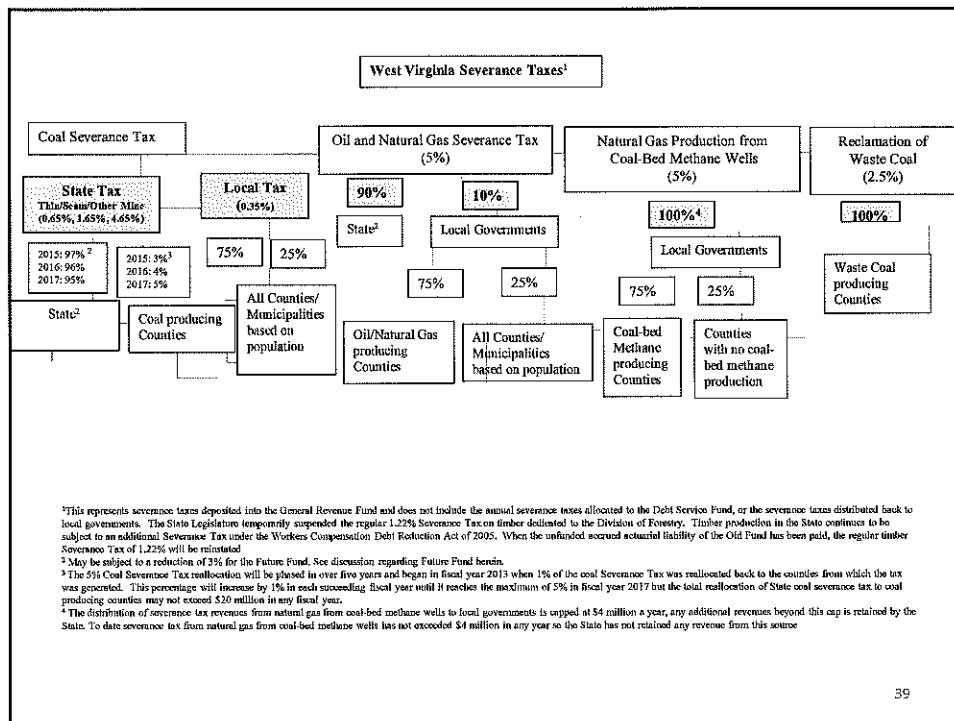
West Virginia Severance Taxes$^1$

Coal Severance Tax

State Tax
Thin/Seam/Other Mine
(0.65%, 1.65%, 4.65%)

Local Tax
(0.35%)

2015: 97% $^2$
2016: 96%
2017: 95%

2015: 3%$^3$
2016: 4%
2017: 5%

75%

25%

State$^2$

Coal producing Counties

All Counties/ Municipalities based on population

Oil and Natural Gas Severance Tax (5%)

90%

10%

State$^2$

Local Governments

75%

25%

Oil/Natural Gas producing Counties

All Counties/ Municipalities based on population

Natural Gas Production from Coal-Bed Methane Wells (5%)

100%$^4$

Local Governments

75%

25%

Coal-bed Methane producing Counties

Counties with no coal-bed methane production

Reclamation of Waste Coal (2.5%)

100%

Waste Coal producing Counties

$^1$This represents severance taxes deposited into the General Revenue Fund and does not include the annual severance taxes allocated to the Debt Service Fund, or the severance taxes distributed back to local governments. The State Legislature temporarily suspended the regular 1.22% Severance Tax on timber dedicated to the Division of Forestry. Timber production in the State continues to be subject to an additional Severance Tax under the Workers Compensation Debt Reduction Act of 2005. When the unfunded accrued actuarial liability of the Old Fund has been paid, the regular timber Severance Tax of 1.22% will be reinstated
$^2$ May be subject to a reduction of 3% for the Future Fund. See discussion regarding Future Fund herein.
$^3$ The 5% Coal Severance Tax reallocation will be phased in over five years and began in fiscal year 2013 when 1% of the coal Severance Tax was reallocated back to the counties from which the tax was generated. This percentage will increase by 1% in each succeeding fiscal year until it reaches the maximum of 5% in fiscal year 2017 but the total reallocation of State coal severance tax to coal producing counties may not exceed $20 million in any fiscal year.
$^4$ The distribution of severance tax revenues from natural gas from coal-bed methane wells to local governments is capped at $4 million a year, any additional revenues beyond this cap is retained by the State. To date severance tax from natural gas from coal-bed methane wells has not exceeded $4 million in any year so the State has not retained any revenue from this source

39